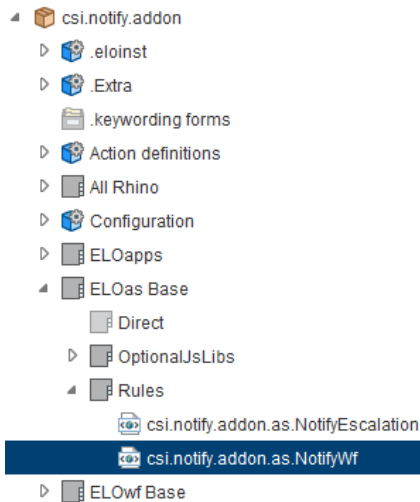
csi.notify.addon
.eloinst
.Extra
.keywording forms
Action definitions
All Rhino
Configuration
ELOapps
ELOas Base
Direct
OptionalJsLibs
Rules
csi.notify.addon.as.NotifyEscalation
csi.notify.addon.as.NotifyWf
ELOwf Base